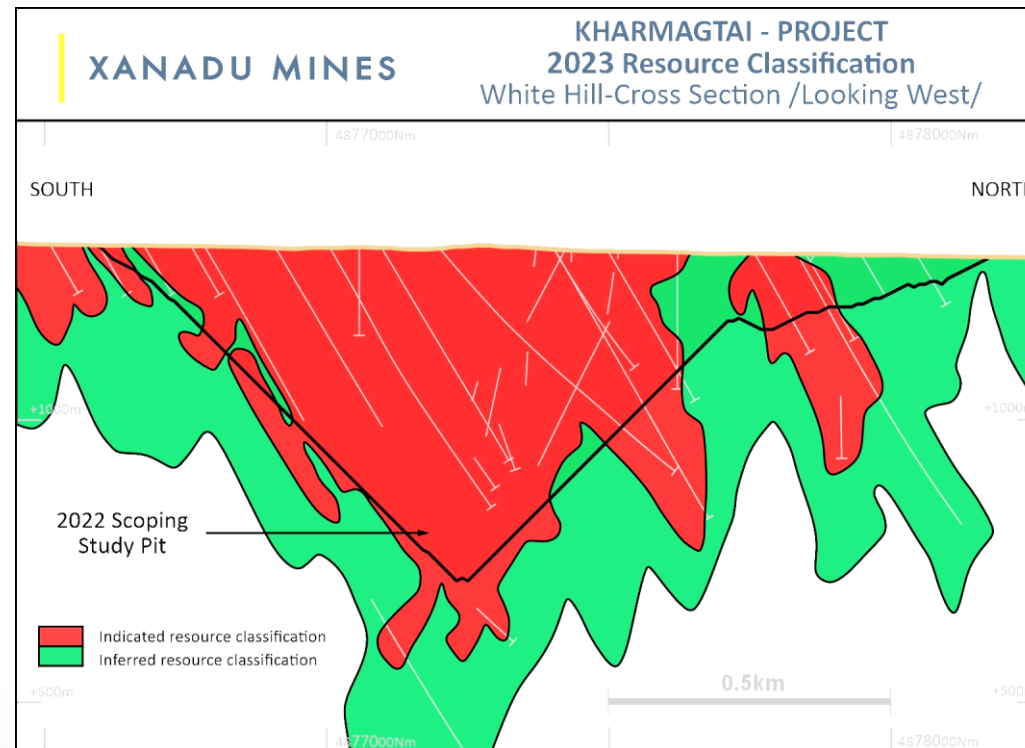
XANADU MINES

KHARMAGTAI - PROJECT
2023 Resource Classification
White Hill-Cross Section /Looking West/

4877000Nm
4878000Nm

SOUTH
NORTH

+1000m
+1000m

2022 Scoping Study Pit

Indicated resource classification
Inferred resource classification

+500m
+500m

0.5km

4877000Nm
4878000Nm